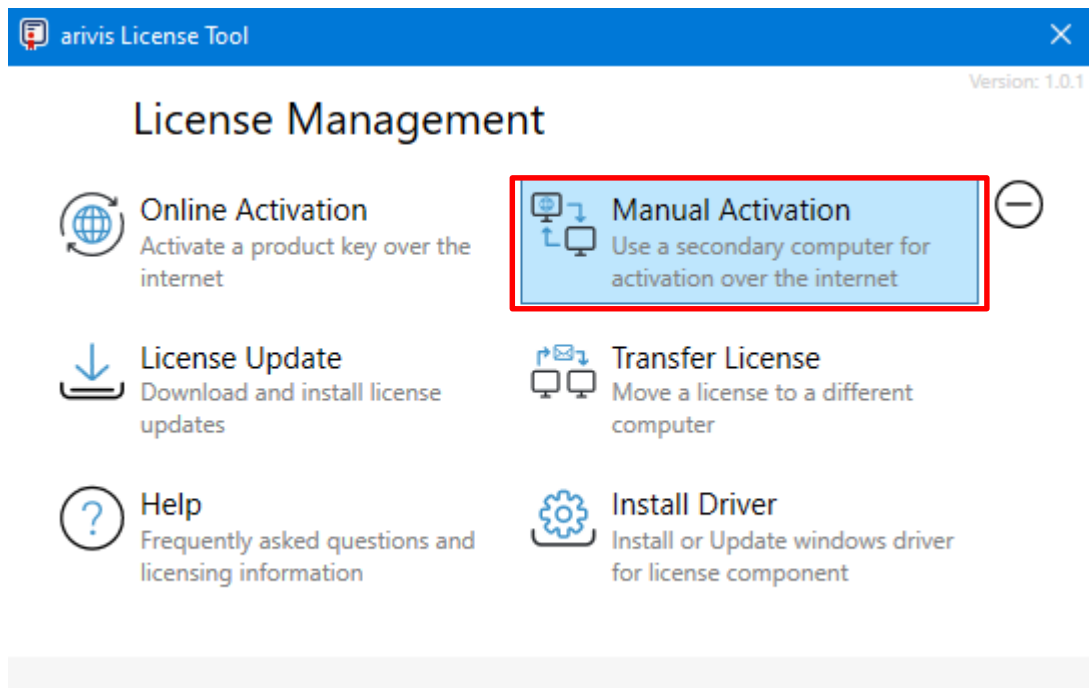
arivis License Tool

Version: 1.0.1

License Management

Online Activation
Activate a product key over the internet

Manual Activation
Use a secondary computer for activation over the internet

License Update
Download and install license updates

Transfer License
Move a license to a different computer

Help
Frequently asked questions and licensing information

Install Driver
Install or Update windows driver for license component